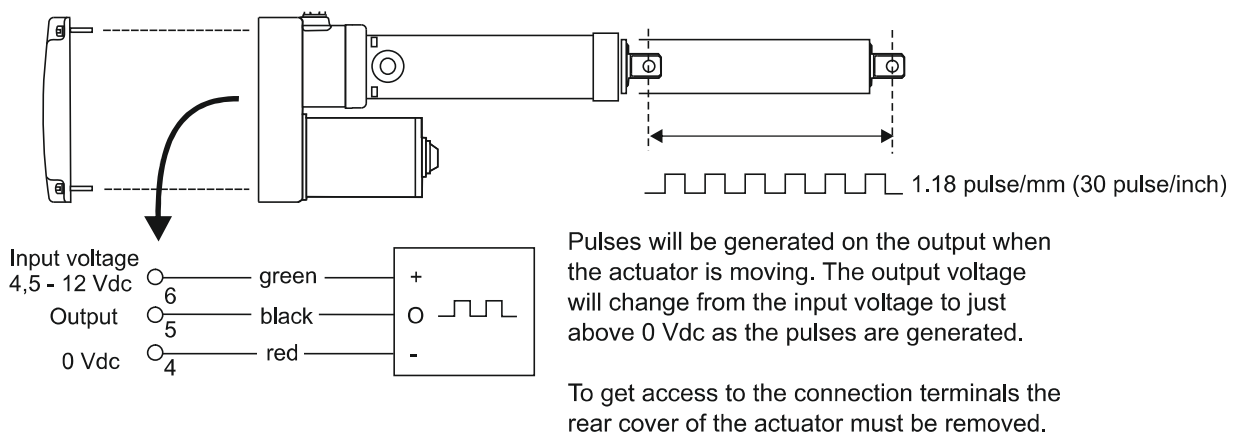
1.18 pulse/mm (30 pulse/inch)

Input voltage
4,5 - 12 Vdc
6
green
+

Output
5
black
O

0 Vdc
4
red
-

Pulses will be generated on the output when the actuator is moving. The output voltage will change from the input voltage to just above 0 Vdc as the pulses are generated.

To get access to the connection terminals the rear cover of the actuator must be removed.